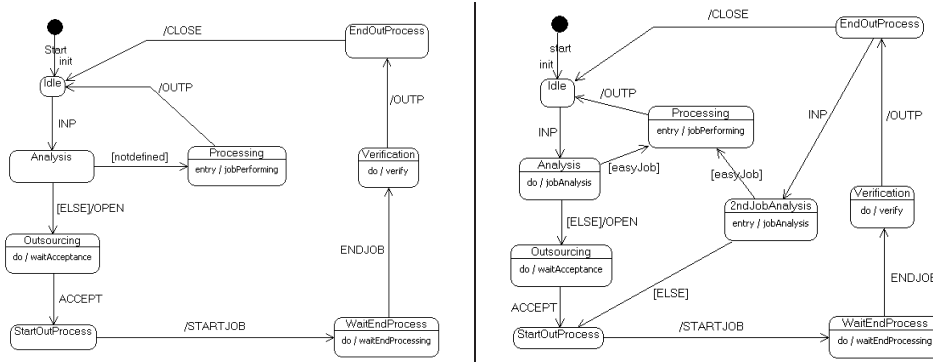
/CLOSE
EndOutProcess
Start
init
Idle
/OUTP
/OUTP
INP
Analysis
[notdefined]
Processing
entry / jobPerforming
Verification
do / verify
[ELSE]/OPEN
Outsourcing
do / waitAcceptance
ENDJOB
ACCEPT
StartOutProcess
/STARTJOB
WaitEndProcess
do / waitEndProcessing

/CLOSE
EndOutProcess
start
init
Idle
/OUTP
Processing
entry / jobPerforming
INP
/OUTP
INP
Analysis
do / jobAnalysis
[easyJob]
[easyJob]
Verification
do / verify
2ndJobAnalysis
entry / jobAnalysis
[ELSE]/OPEN
Outsourcing
do / waitAcceptance
ENDJOB
[ELSE]
ACCEPT
StartOutProcess
/STARTJOB
WaitEndProcess
do / waitEndProcessing